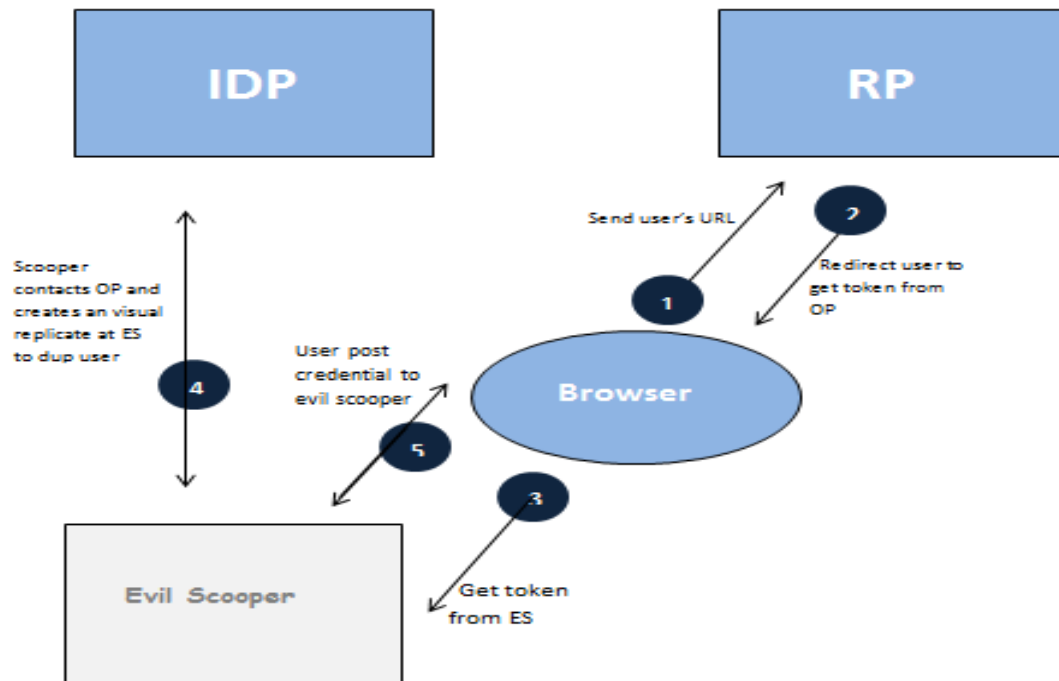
IDP

RP

Send user's URL

2

Redirect user to get token from OP

1

Scooper contacts OP and creates an visual replicate at ES to dup user

4

User post credential to evil scooper

Browser

5

3

Evil Scooper

Get token from ES